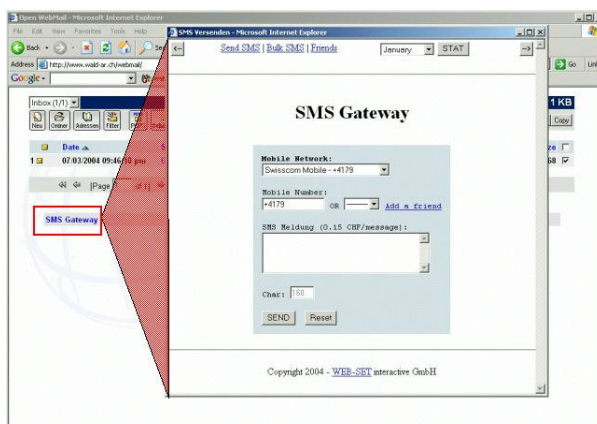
Open WebMail - Microsoft Internet Explorer

File Edit View Favorites Tools Help

Back

Address http://www.wald-ar.ch/webmail/

Google

Go Links

Inbox (1/1)

New Ordner Adressen Filter

Date

1 07/03/2004 09:46

[Page

SMS Gateway

1 KB

Copy

68

SMS Versenden - Microsoft Internet Explorer

<-- Send SMS | Bulk SMS | Friends January STAT -->

SMS Gateway

Mobile Network:

Swisscom Mobile - +4179

Mobile Number:

+4179 OR ------ Add a friend

SMS Meldung (0.15 CHF/message):

Char: 160

SEND Reset

Copyright 2004 - WEB-SET interactive GmbH